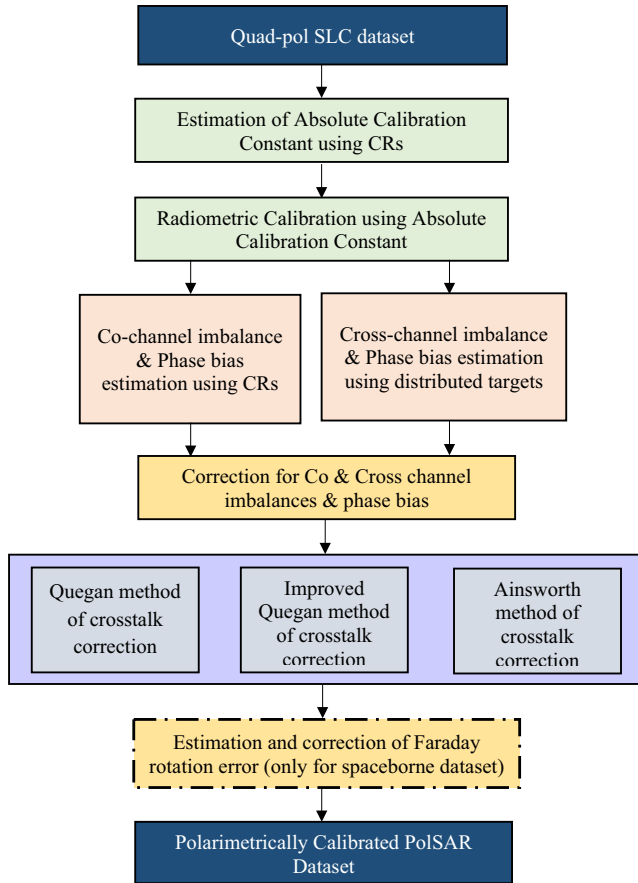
Quad-pol SLC dataset

Estimation of Absolute Calibration Constant using CRs

Radiometric Calibration using Absolute Calibration Constant

Co-channel imbalance & Phase bias estimation using CRs

Cross-channel imbalance & Phase bias estimation using distributed targets

Correction for Co & Cross channel imbalances & phase bias

Quegan method of crosstalk correction

Improved Quegan method of crosstalk correction

Ainsworth method of crosstalk correction

Estimation and correction of Faraday rotation error (only for spaceborne dataset)

Polarimetrically Calibrated PolSAR Dataset